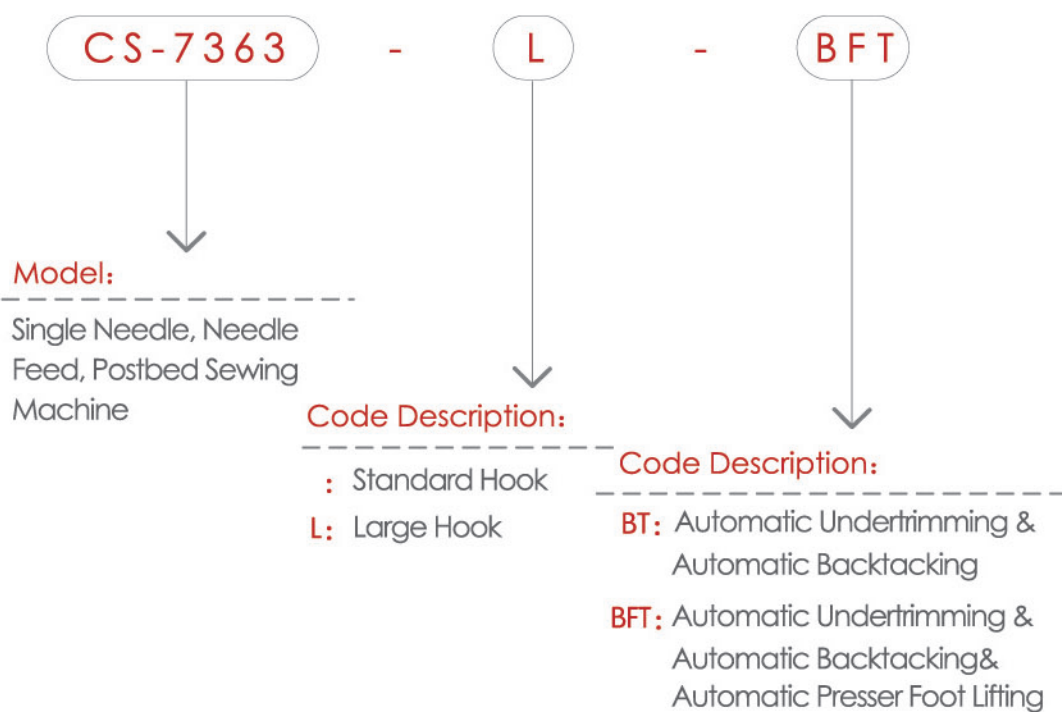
CS-7363 - L - BFT

Model：

Single Needle, Needle Feed, Postbed Sewing Machine

Code Description：

： Standard Hook

L： Large Hook

Code Description：

BT： Automatic Undertrimming & Automatic Backtacking

BFT： Automatic Undertrimming & Automatic Backtacking& Automatic Presser Foot Lifting